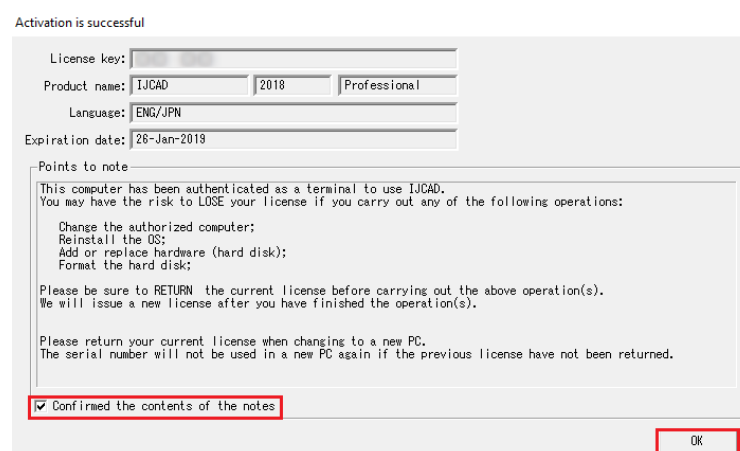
Activation is successful

License key: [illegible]

Product name: IJCAD 2018 Professional

Language: ENG/JPN

Expiration date: 26-Jan-2019

Points to note

This computer has been authenticated as a terminal to use IJCAD.
You may have the risk to LOSE your license if you carry out any of the following operations:

Change the authorized computer;
Reinstall the OS;
Add or replace hardware (hard disk);
Format the hard disk;

Please be sure to RETURN the current license before carrying out the above operation(s).
We will issue a new license after you have finished the operation(s).

Please return your current license when changing to a new PC.
The serial number will not be used in a new PC again if the previous license have not been returned.

☑ Confirmed the contents of the notes

OK